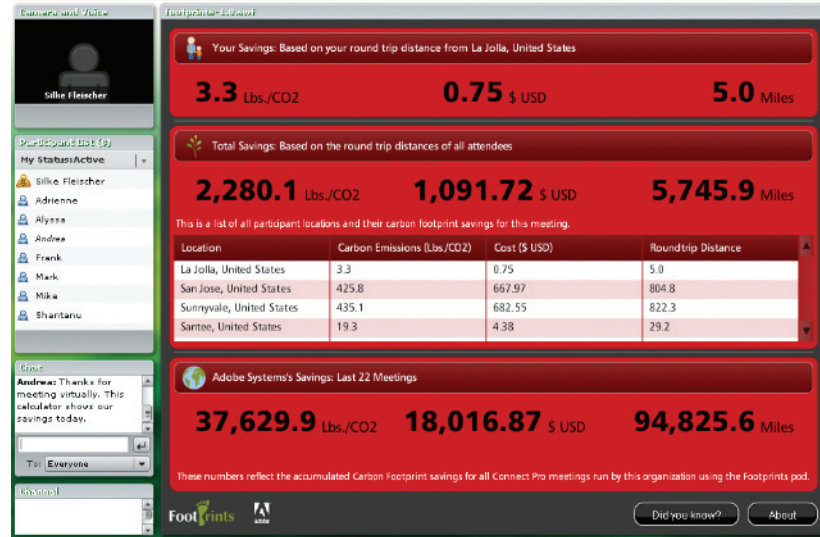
Camera and Voice

Silke Fleischer

Participant List (8)

My Status:Active

Silke Fleischer
Adrienne
Alyssa
Andrea
Frank
Mark
Mike
Shantanu

Chat

Andrea: Thanks for meeting virtually. This calculator shows our savings today.

To: Everyone

Channel

footprints-1.0.swf

Your Savings: Based on your round trip distance from La Jolla, United States

3.3 Lbs./CO2   0.75 $ USD   5.0 Miles

Total Savings: Based on the round trip distances of all attendees

2,280.1 Lbs./CO2   1,091.72 $ USD   5,745.9 Miles

This is a list of all participant locations and their carbon footprint savings for this meeting.

| Location | Carbon Emissions (Lbs./CO2) | Cost ($ USD) | Roundtrip Distance |
|---|---|---|---|
| La Jolla, United States | 3.3 | 0.75 | 5.0 |
| San Jose, United States | 425.8 | 667.97 | 804.8 |
| Sunnyvale, United States | 435.1 | 682.55 | 822.3 |
| Santee, United States | 19.3 | 4.38 | 29.2 |

Adobe Systems's Savings: Last 22 Meetings

37,629.9 Lbs./CO2   18,016.87 $ USD   94,825.6 Miles

These numbers reflect the accumulated Carbon Footprint savings for all Connect Pro meetings run by this organization using the Footprints pod.

FootPrints   Adobe

Did you know?   About